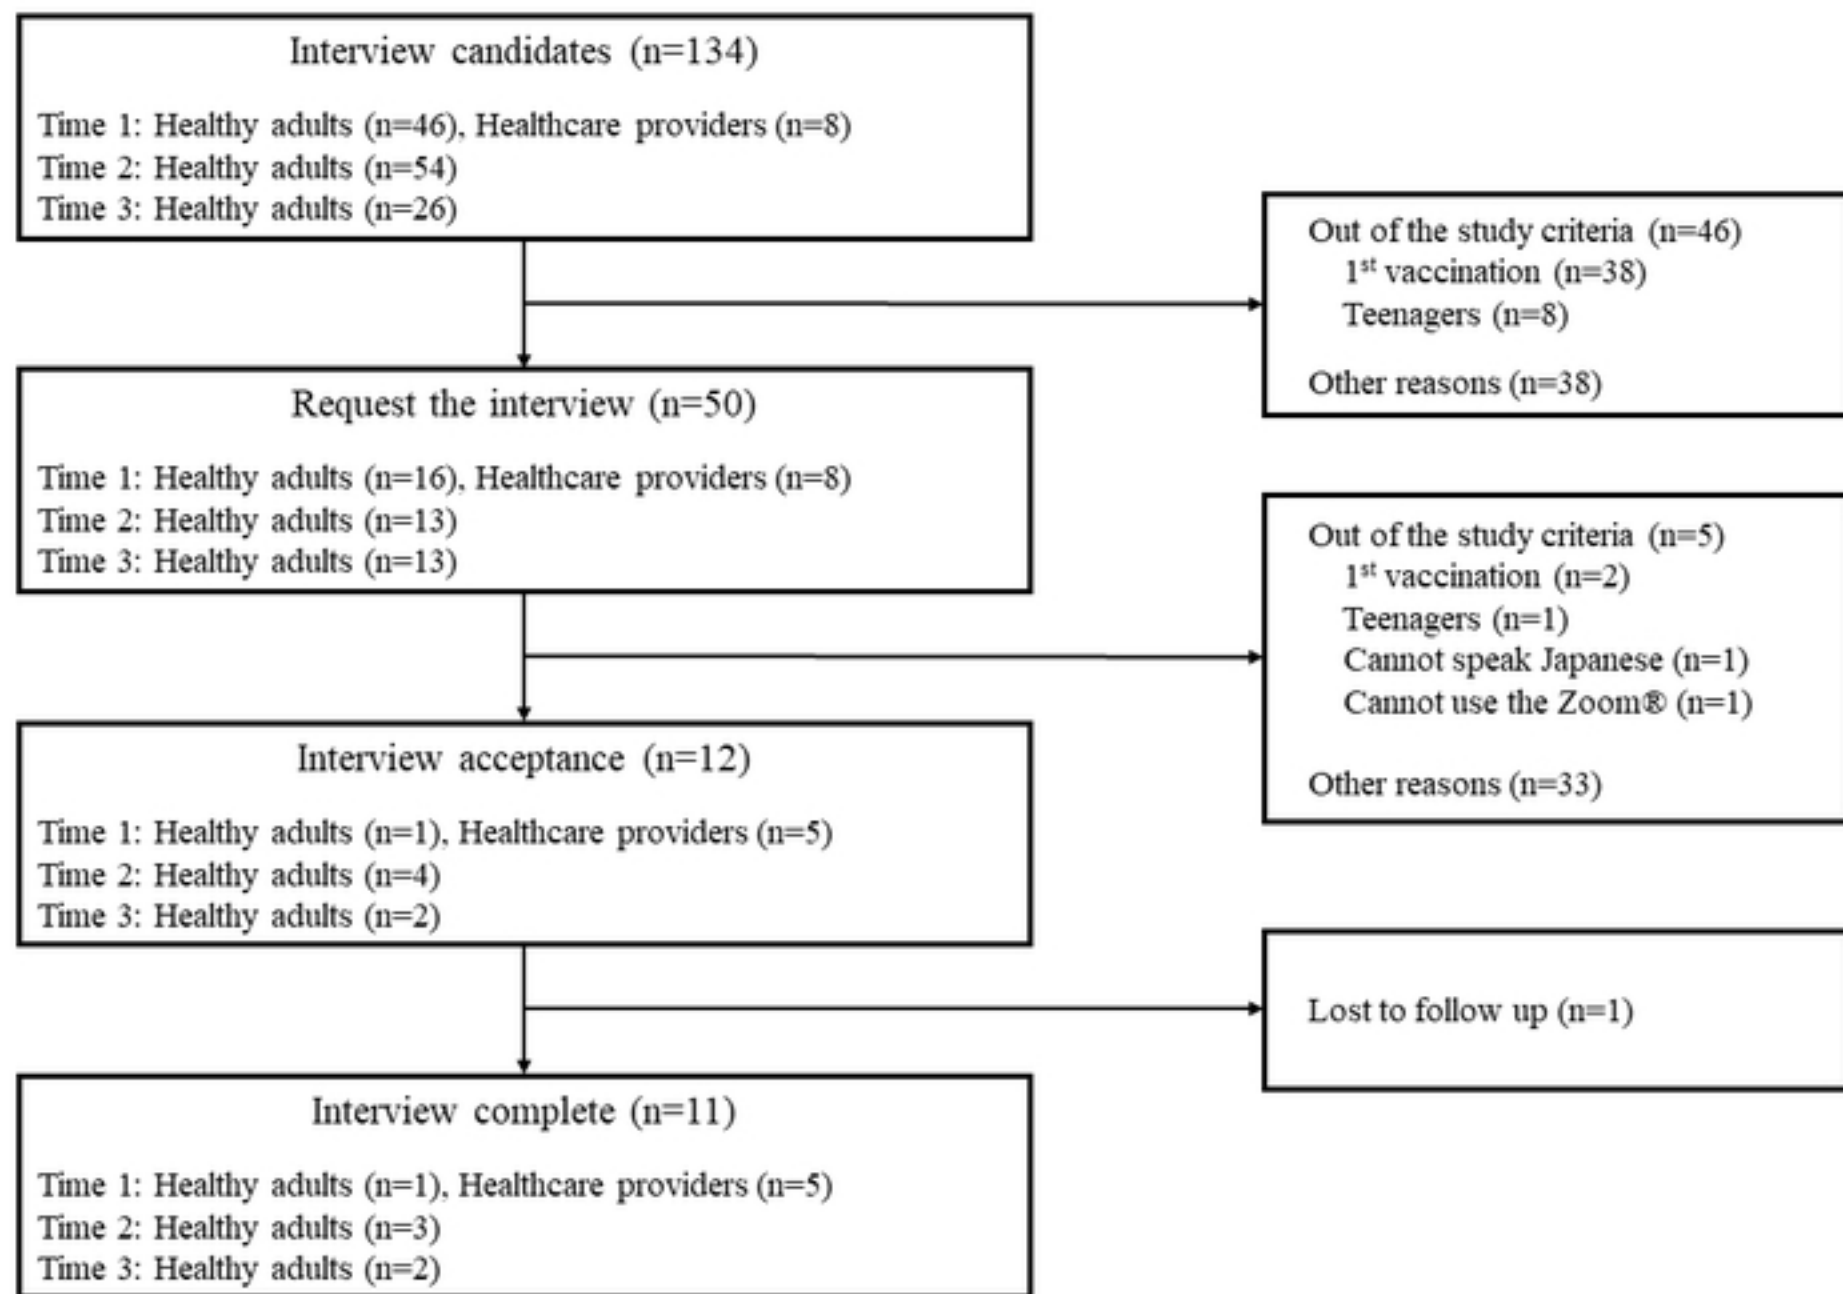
Interview candidates (n=134)

Time 1: Healthy adults (n=46), Healthcare providers (n=8)
Time 2: Healthy adults (n=54)
Time 3: Healthy adults (n=26)

Out of the study criteria (n=46)
1$^{st}$ vaccination (n=38)
Teenagers (n=8)

Other reasons (n=38)

Request the interview (n=50)

Time 1: Healthy adults (n=16), Healthcare providers (n=8)
Time 2: Healthy adults (n=13)
Time 3: Healthy adults (n=13)

Out of the study criteria (n=5)
1$^{st}$ vaccination (n=2)
Teenagers (n=1)
Cannot speak Japanese (n=1)
Cannot use the Zoom® (n=1)

Other reasons (n=33)

Interview acceptance (n=12)

Time 1: Healthy adults (n=1), Healthcare providers (n=5)
Time 2: Healthy adults (n=4)
Time 3: Healthy adults (n=2)

Lost to follow up (n=1)

Interview complete (n=11)

Time 1: Healthy adults (n=1), Healthcare providers (n=5)
Time 2: Healthy adults (n=3)
Time 3: Healthy adults (n=2)